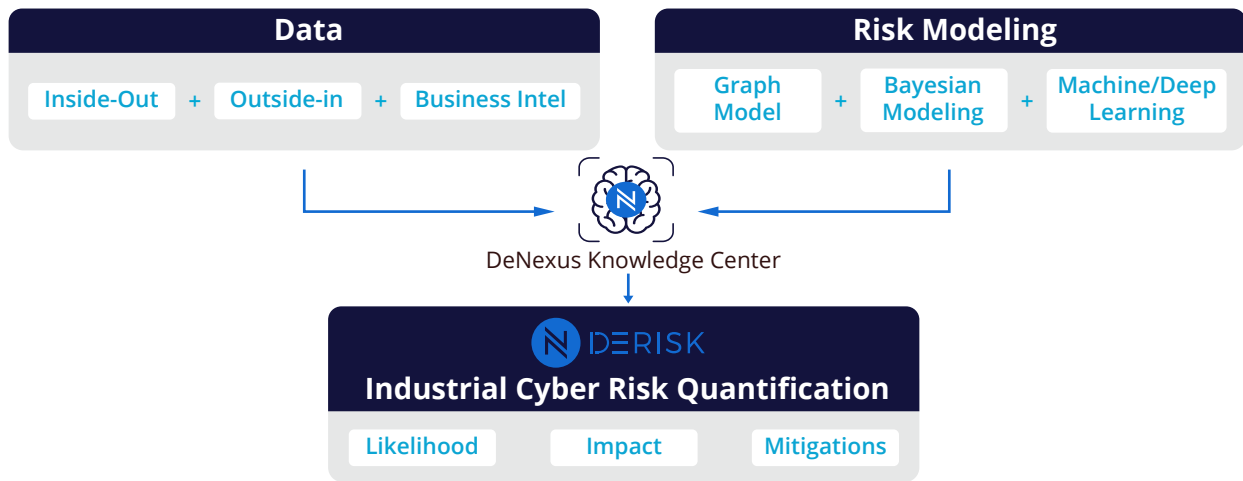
Data

Inside-Out + Outside-in + Business Intel

Risk Modeling

Graph Model + Bayesian Modeling + Machine/Deep Learning

DeNexus Knowledge Center

DERISK

Industrial Cyber Risk Quantification

Likelihood

Impact

Mitigations